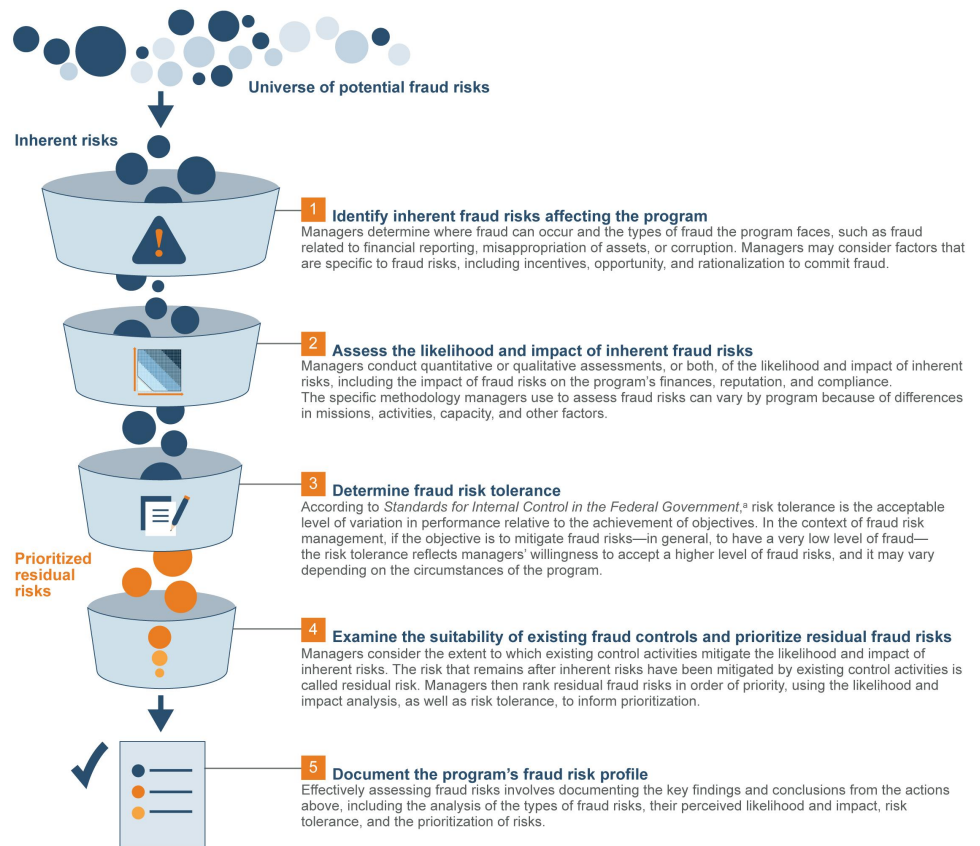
Universe of potential fraud risks

Inherent risks

1 Identify inherent fraud risks affecting the program
Managers determine where fraud can occur and the types of fraud the program faces, such as fraud related to financial reporting, misappropriation of assets, or corruption. Managers may consider factors that are specific to fraud risks, including incentives, opportunity, and rationalization to commit fraud.

2 Assess the likelihood and impact of inherent fraud risks
Managers conduct quantitative or qualitative assessments, or both, of the likelihood and impact of inherent risks, including the impact of fraud risks on the program's finances, reputation, and compliance.
The specific methodology managers use to assess fraud risks can vary by program because of differences in missions, activities, capacity, and other factors.

3 Determine fraud risk tolerance
According to Standards for Internal Control in the Federal Government,$^a$ risk tolerance is the acceptable level of variation in performance relative to the achievement of objectives. In the context of fraud risk management, if the objective is to mitigate fraud risks—in general, to have a very low level of fraud—the risk tolerance reflects managers' willingness to accept a higher level of fraud risks, and it may vary depending on the circumstances of the program.

Prioritized residual risks

4 Examine the suitability of existing fraud controls and prioritize residual fraud risks
Managers consider the extent to which existing control activities mitigate the likelihood and impact of inherent risks. The risk that remains after inherent risks have been mitigated by existing control activities is called residual risk. Managers then rank residual fraud risks in order of priority, using the likelihood and impact analysis, as well as risk tolerance, to inform prioritization.

5 Document the program's fraud risk profile
Effectively assessing fraud risks involves documenting the key findings and conclusions from the actions above, including the analysis of the types of fraud risks, their perceived likelihood and impact, risk tolerance, and the prioritization of risks.